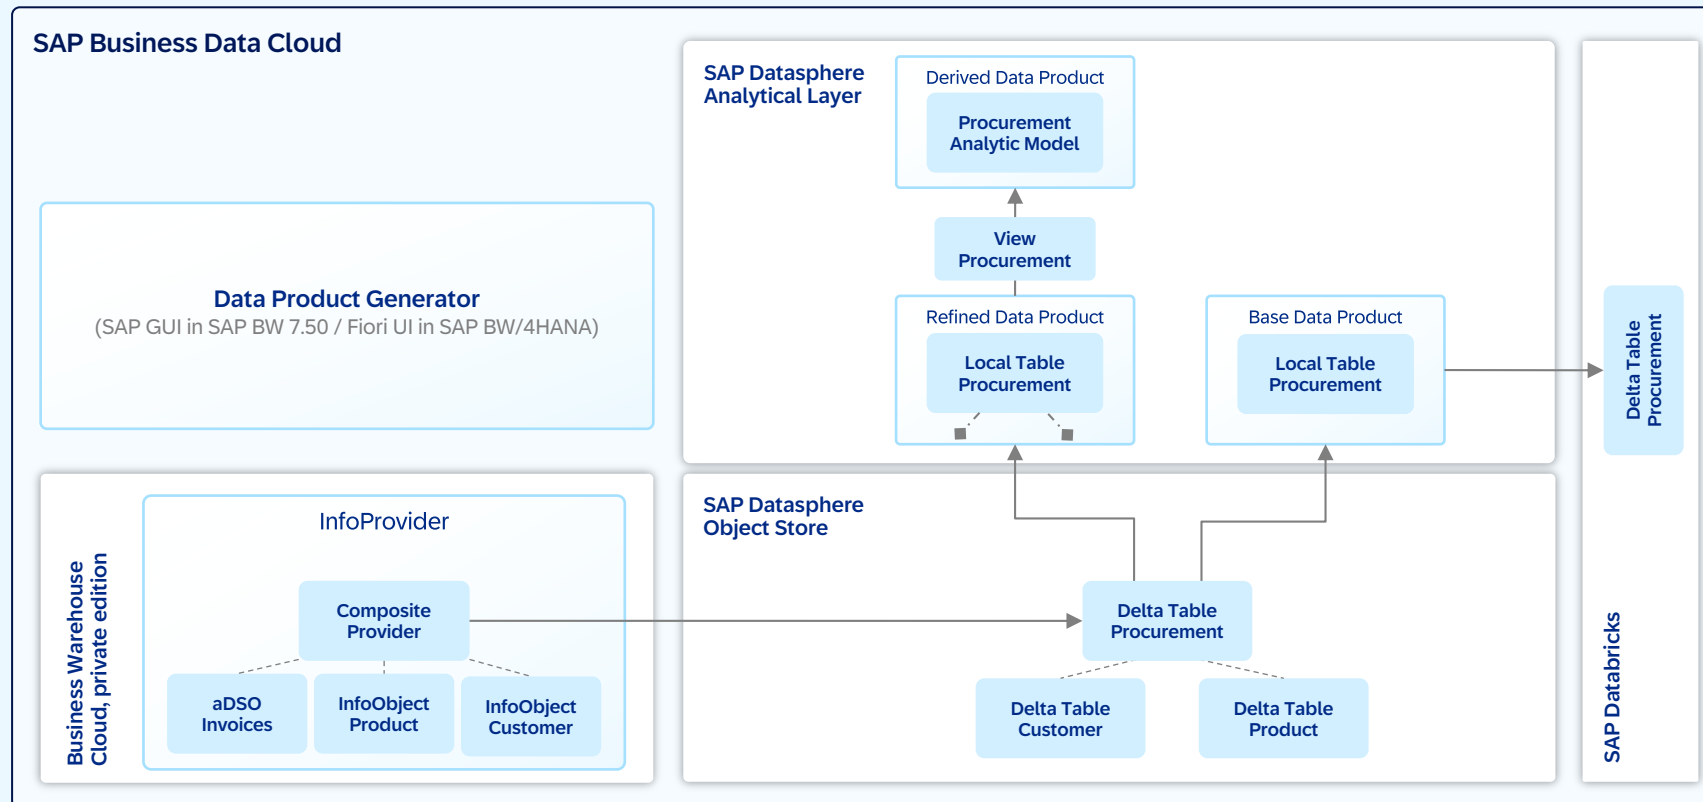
SAP Business Data Cloud

Data Product Generator
(SAP GUI in SAP BW 7.50 / Fiori UI in SAP BW/4HANA)

Business Warehouse Cloud, private edition

InfoProvider

Composite Provider

aDSO Invoices

InfoObject Product

InfoObject Customer

SAP Datasphere Analytical Layer

Derived Data Product

Procurement Analytic Model

View Procurement

Refined Data Product

Local Table Procurement

Base Data Product

Local Table Procurement

SAP Datasphere Object Store

Delta Table Procurement

Delta Table Customer

Delta Table Product

Delta Table Procurement

SAP Databricks